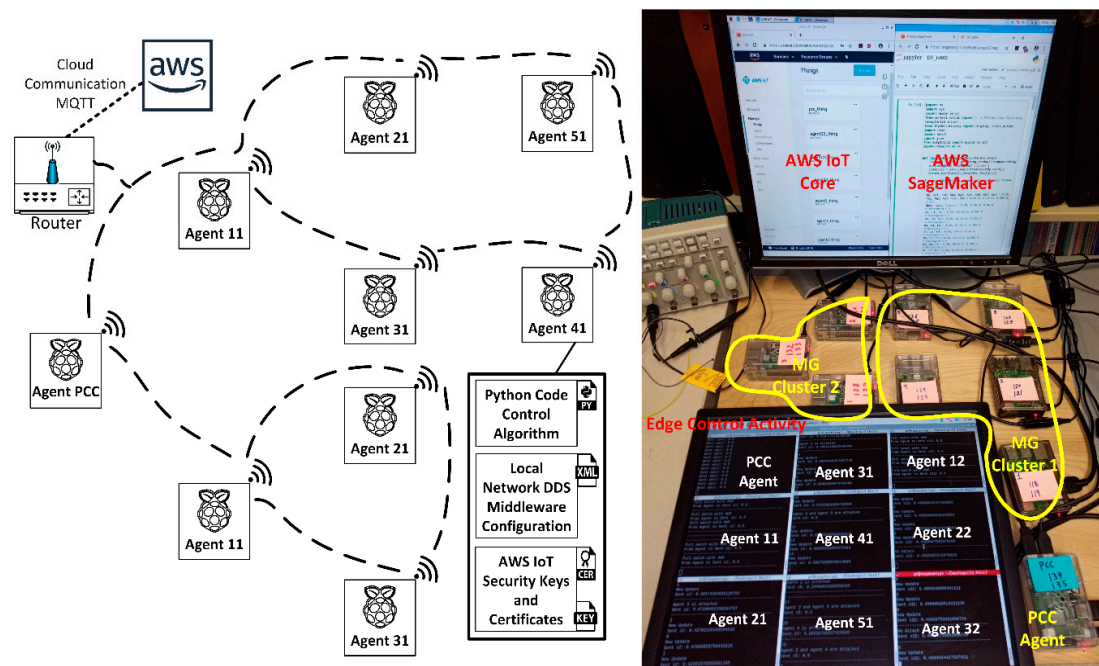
Cloud Communication MQTT

aws

Router

Agent 21

Agent 51

Agent 11

Agent 31

Agent 41

Agent PCC

Agent 21

Agent 11

Agent 31

Python Code Control Algorithm

PY

Local Network DDS Middleware Configuration

XML

AWS IoT Security Keys and Certificates

CER

KEY

AWS IoT Core

AWS SageMaker

MG Cluster 2

Edge Control Activity

MG Cluster 1

PCC Agent

Agent 31

Agent 12

Agent 11

Agent 41

Agent 22

Agent 21

Agent 51

Agent 32

PCC Agent